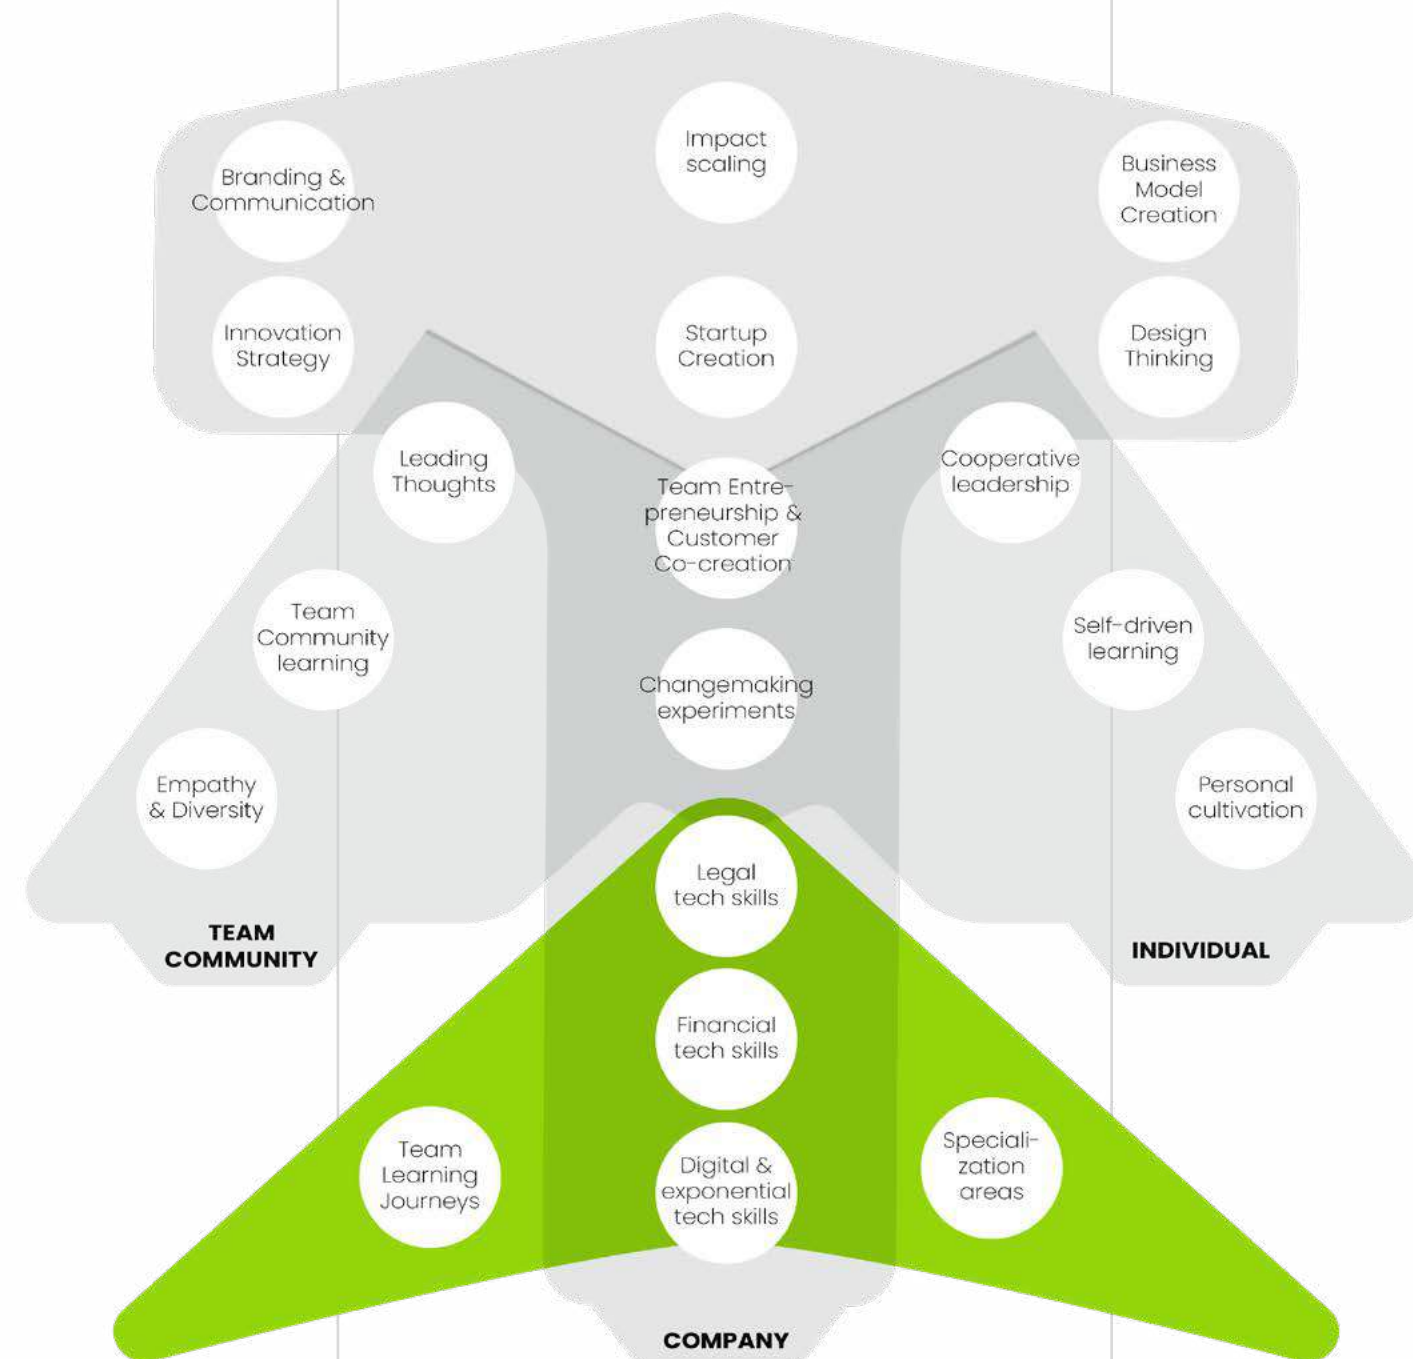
Branding & Communication

Impact scaling

Business Model Creation

Innovation Strategy

Startup Creation

Design Thinking

Leading Thoughts

Team Entrepreneurship & Customer Co-creation

Cooperative leadership

Team Community learning

Changemaking experiments

Self-driven learning

Empathy & Diversity

Personal cultivation

Legal tech skills

TEAM COMMUNITY

INDIVIDUAL

Financial tech skills

Team Learning Journeys

Digital & exponential tech skills

Speciali-zation areas

COMPANY